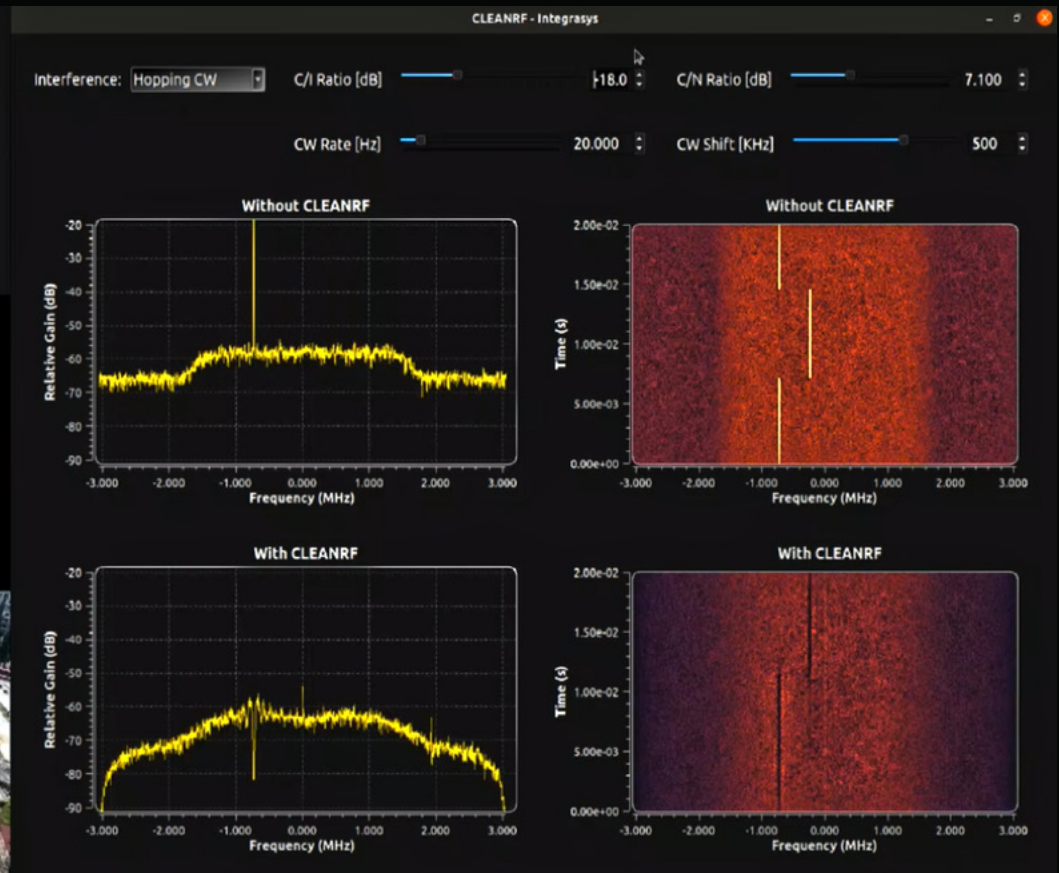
CLEANRF - Integrasys

Interference: Hopping CW

C/I Ratio [dB] -18.0

C/N Ratio [dB] 7.100

CW Rate [Hz] 20.000

CW Shift [KHz] 500

Without CLEANRF

Relative Gain (dB)
-20
-30
-40
-50
-60
-70
-80
-90
-3.000 -2.000 -1.000 0.000 1.000 2.000 3.000
Frequency (MHz)

Without CLEANRF

Time (s)
2.00e-02
1.50e-02
1.00e-02
5.00e-03
0.00e+00
-3.000 -2.000 -1.000 0.000 1.000 2.000 3.000
Frequency (MHz)

With CLEANRF

Relative Gain (dB)
-20
-30
-40
-50
-60
-70
-80
-90
-3.000 -2.000 -1.000 0.000 1.000 2.000 3.000
Frequency (MHz)

With CLEANRF

Time (s)
2.00e-02
1.50e-02
1.00e-02
5.00e-03
0.00e+00
-3.000 -2.000 -1.000 0.000 1.000 2.000 3.000
Frequency (MHz)